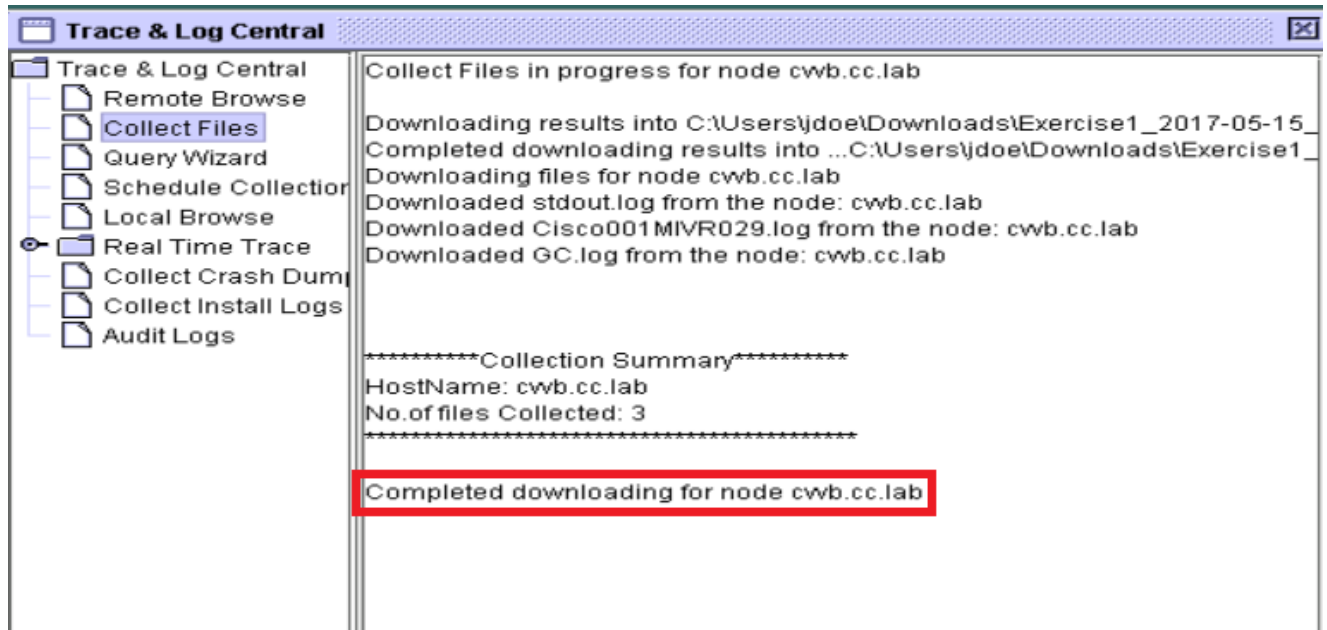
Trace & Log Central

Trace & Log Central
Remote Browse
Collect Files
Query Wizard
Schedule Collection
Local Browse
Real Time Trace
Collect Crash Dump
Collect Install Logs
Audit Logs

Collect Files in progress for node cwb.cc.lab

Downloading results into C:\Users\jdoe\Downloads\Exercise1_2017-05-15_
Completed downloading results into ...C:\Users\jdoe\Downloads\Exercise1_
Downloading files for node cwb.cc.lab
Downloaded stdout.log from the node: cwb.cc.lab
Downloaded Cisco001MIVR029.log from the node: cwb.cc.lab
Downloaded GC.log from the node: cwb.cc.lab

***********Collection Summary***********
HostName: cwb.cc.lab
No.of files Collected: 3
*******************************************

Completed downloading for node cwb.cc.lab